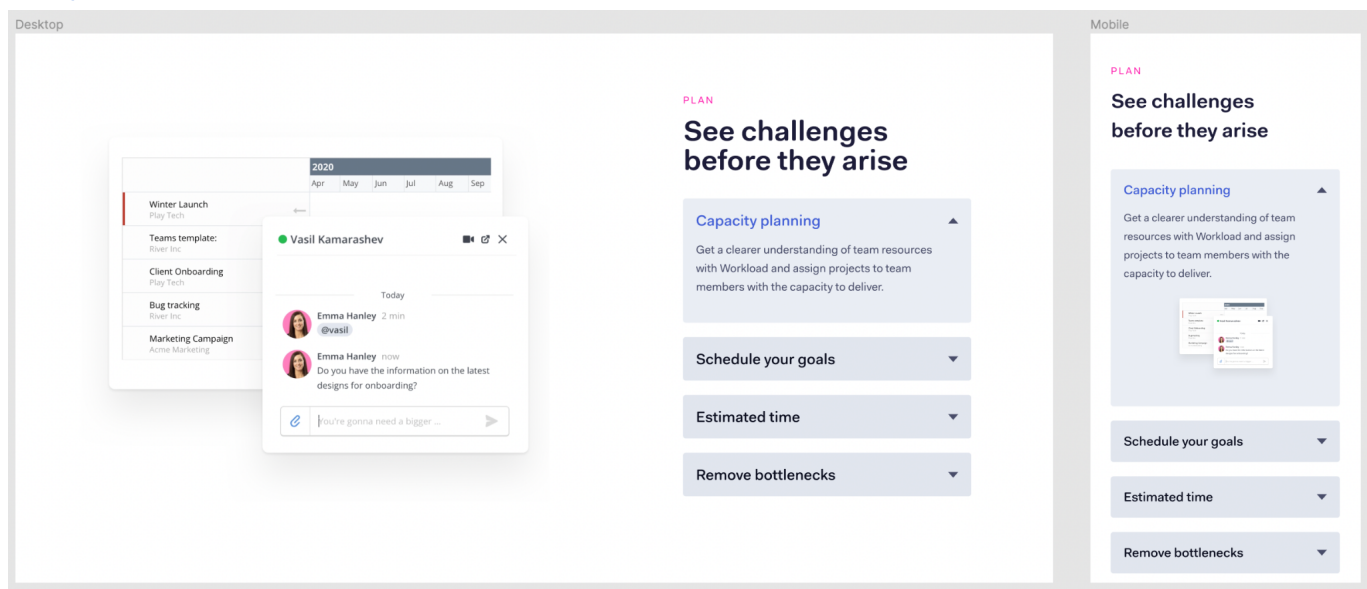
Desktop

2020
Apr May Jun Jul Aug Sep

Winter Launch
Play Tech

Teams template:
River Inc

Client Onboarding
Play Tech

Bug tracking
River Inc

Marketing Campaign
Acme Marketing

Vasil Kamarashev

Today

Emma Hanley 2 min
@vasil

Emma Hanley now
Do you have the information on the latest designs for onboarding?

You're gonna need a bigger ...

PLAN

See challenges before they arise

Capacity planning

Get a clearer understanding of team resources with Workload and assign projects to team members with the capacity to deliver.

Schedule your goals

Estimated time

Remove bottlenecks

Mobile

PLAN

See challenges before they arise

Capacity planning

Get a clearer understanding of team resources with Workload and assign projects to team members with the capacity to deliver.

Schedule your goals

Estimated time

Remove bottlenecks